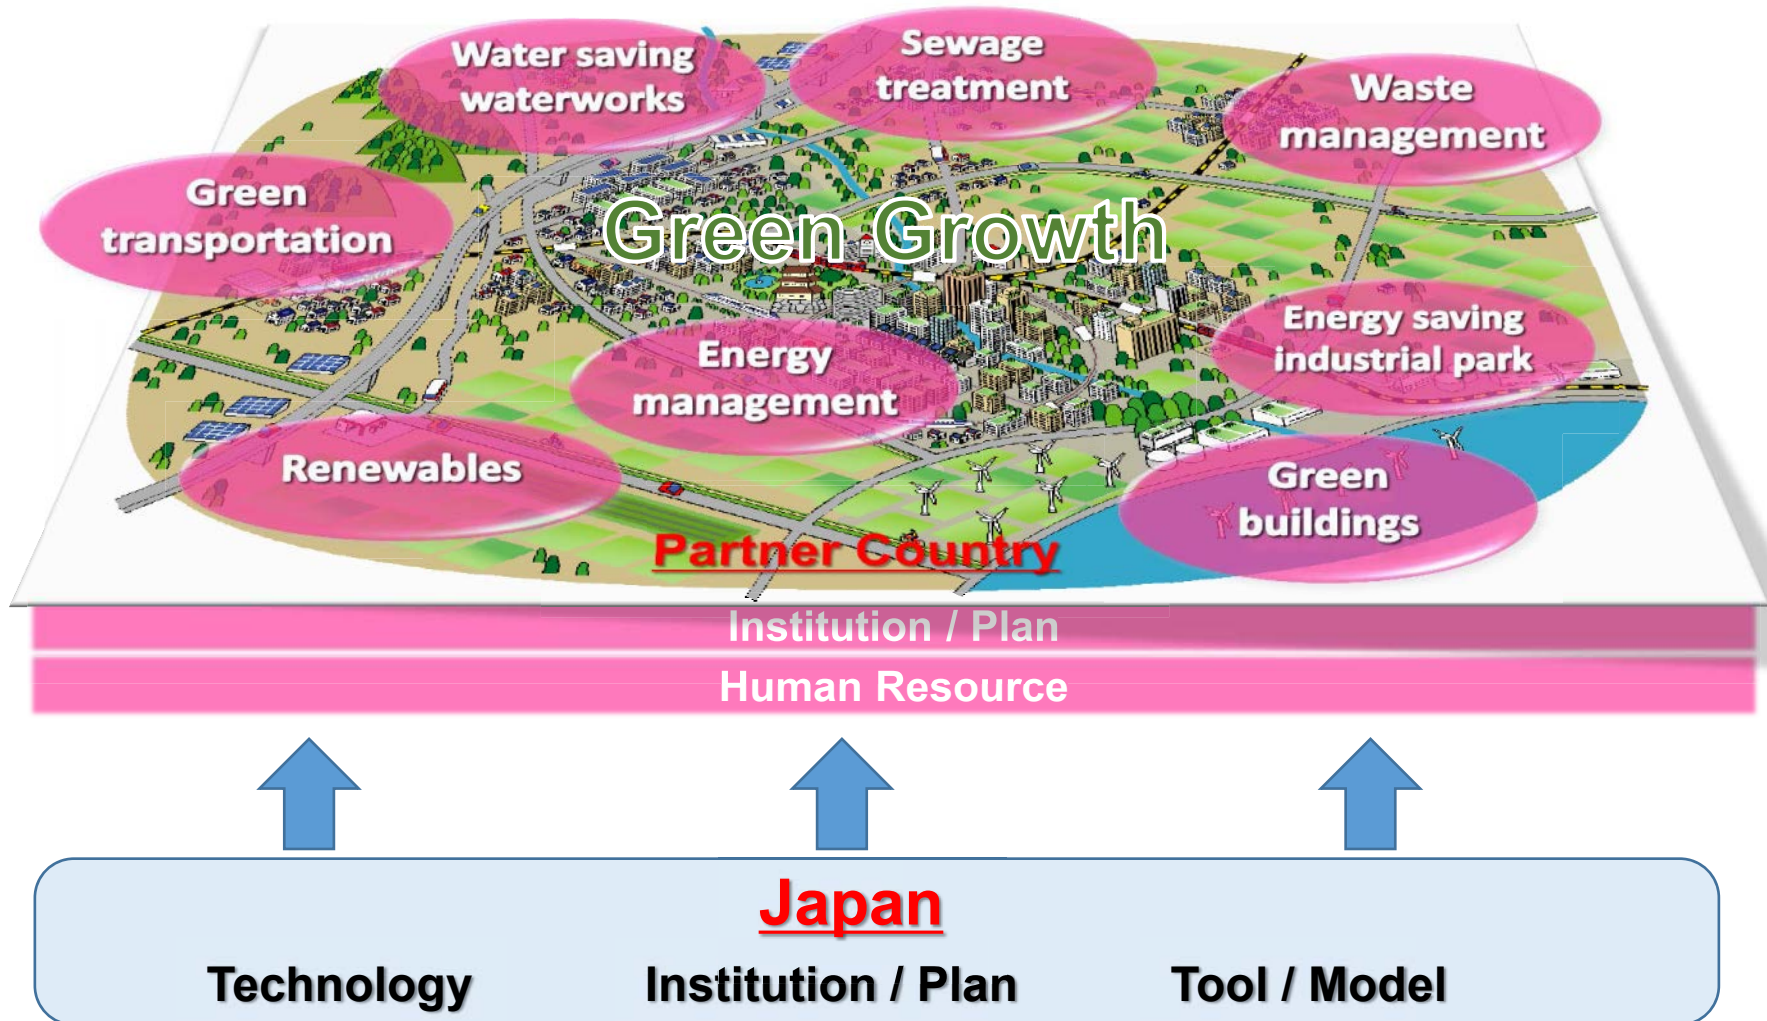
Water saving waterworks

Sewage treatment

Waste management

Green transportation

Green Growth

Energy saving industrial park

Energy management

Renewables

Green buildings

Partner Country

Institution / Plan

Human Resource

Japan

Technology

Institution / Plan

Tool / Model